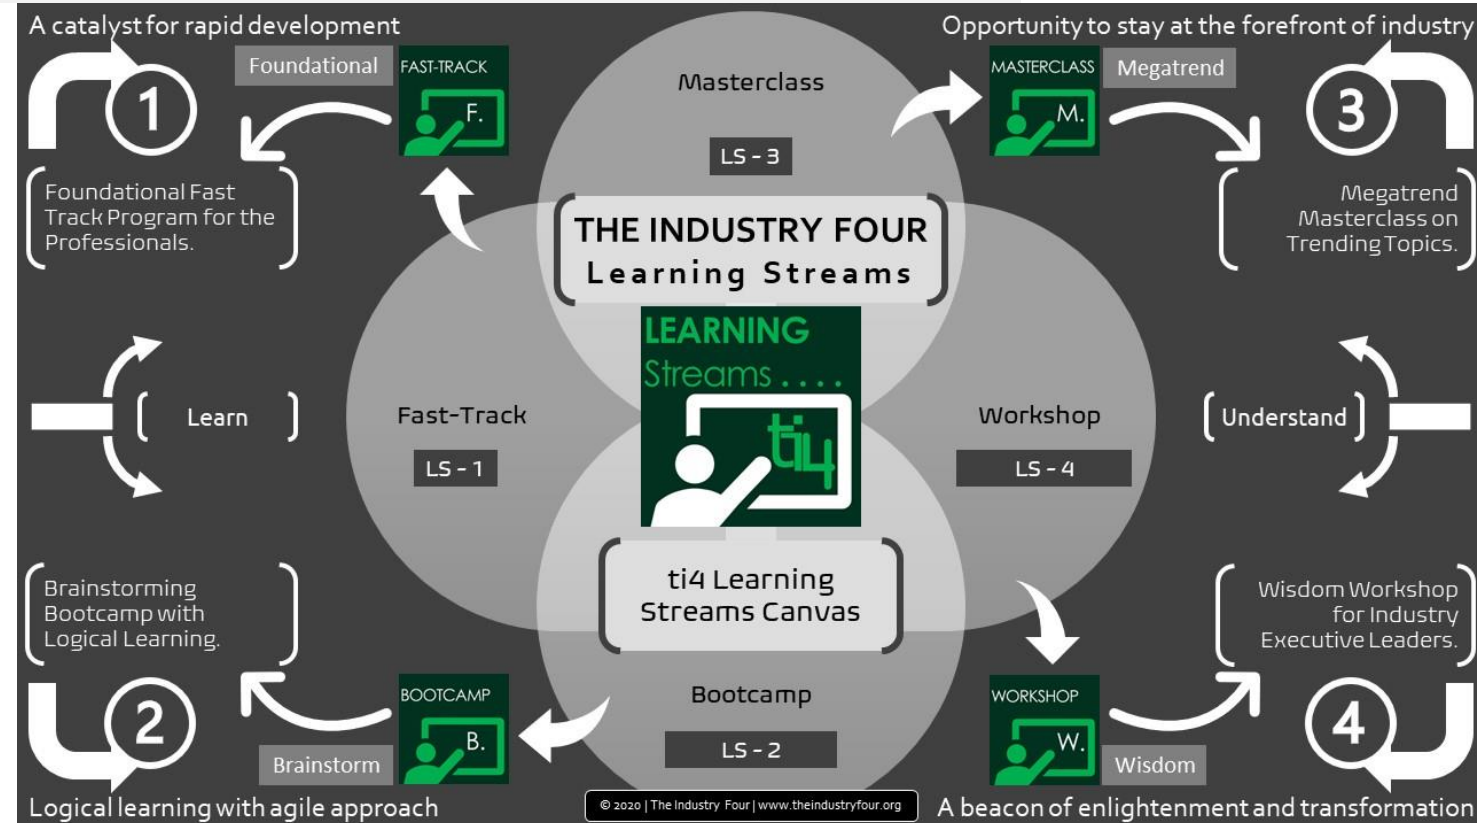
A catalyst for rapid development

Foundational

FAST-TRACK

F.

1

Foundational Fast Track Program for the Professionals.

Masterclass

LS - 3

Opportunity to stay at the forefront of industry

MASTERCLASS

Megatrend

M.

3

Megatrend Masterclass on Trending Topics.

THE INDUSTRY FOUR
Learning Streams

LEARNING
Streams . . . .

ti4

Learn

Fast-Track

LS - 1

Workshop

LS - 4

Understand

Brainstorming Bootcamp with Logical Learning.

ti4 Learning Streams Canvas

Wisdom Workshop for Industry Executive Leaders.

BOOTCAMP

B.

2

Brainstorm

Bootcamp

LS - 2

WORKSHOP

W.

4

Wisdom

Logical learning with agile approach

© 2020 | The Industry Four | www.theindustryfour.org

A beacon of enlightenment and transformation